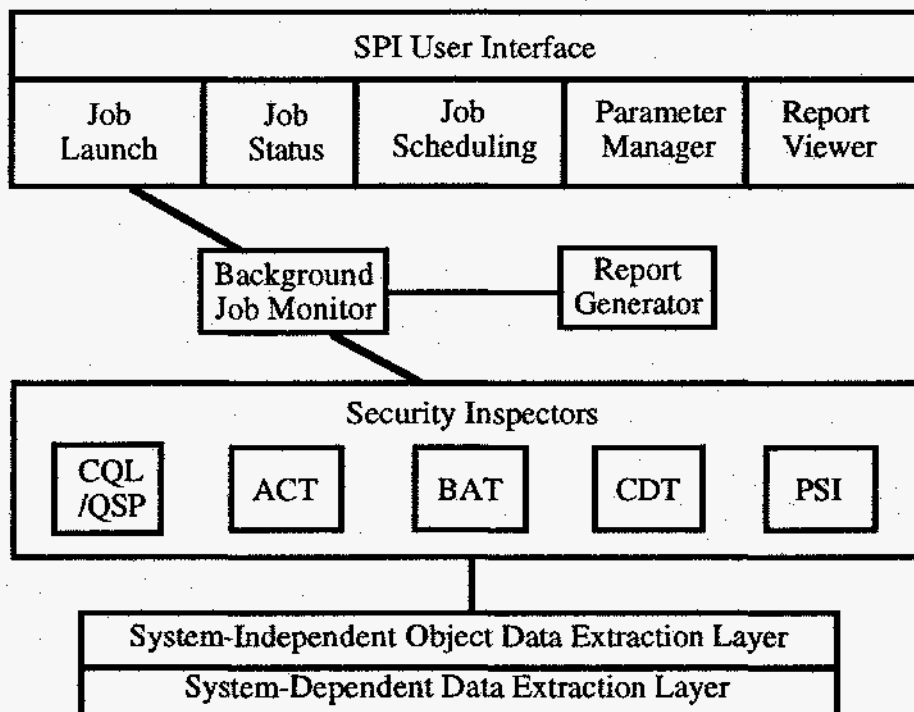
SPI User Interface

Job Launch

Job Status

Job Scheduling

Parameter Manager

Report Viewer

Background Job Monitor

Report Generator

Security Inspectors

CQL /QSP

ACT

BAT

CDT

PSI

System-Independent Object Data Extraction Layer

System-Dependent Data Extraction Layer